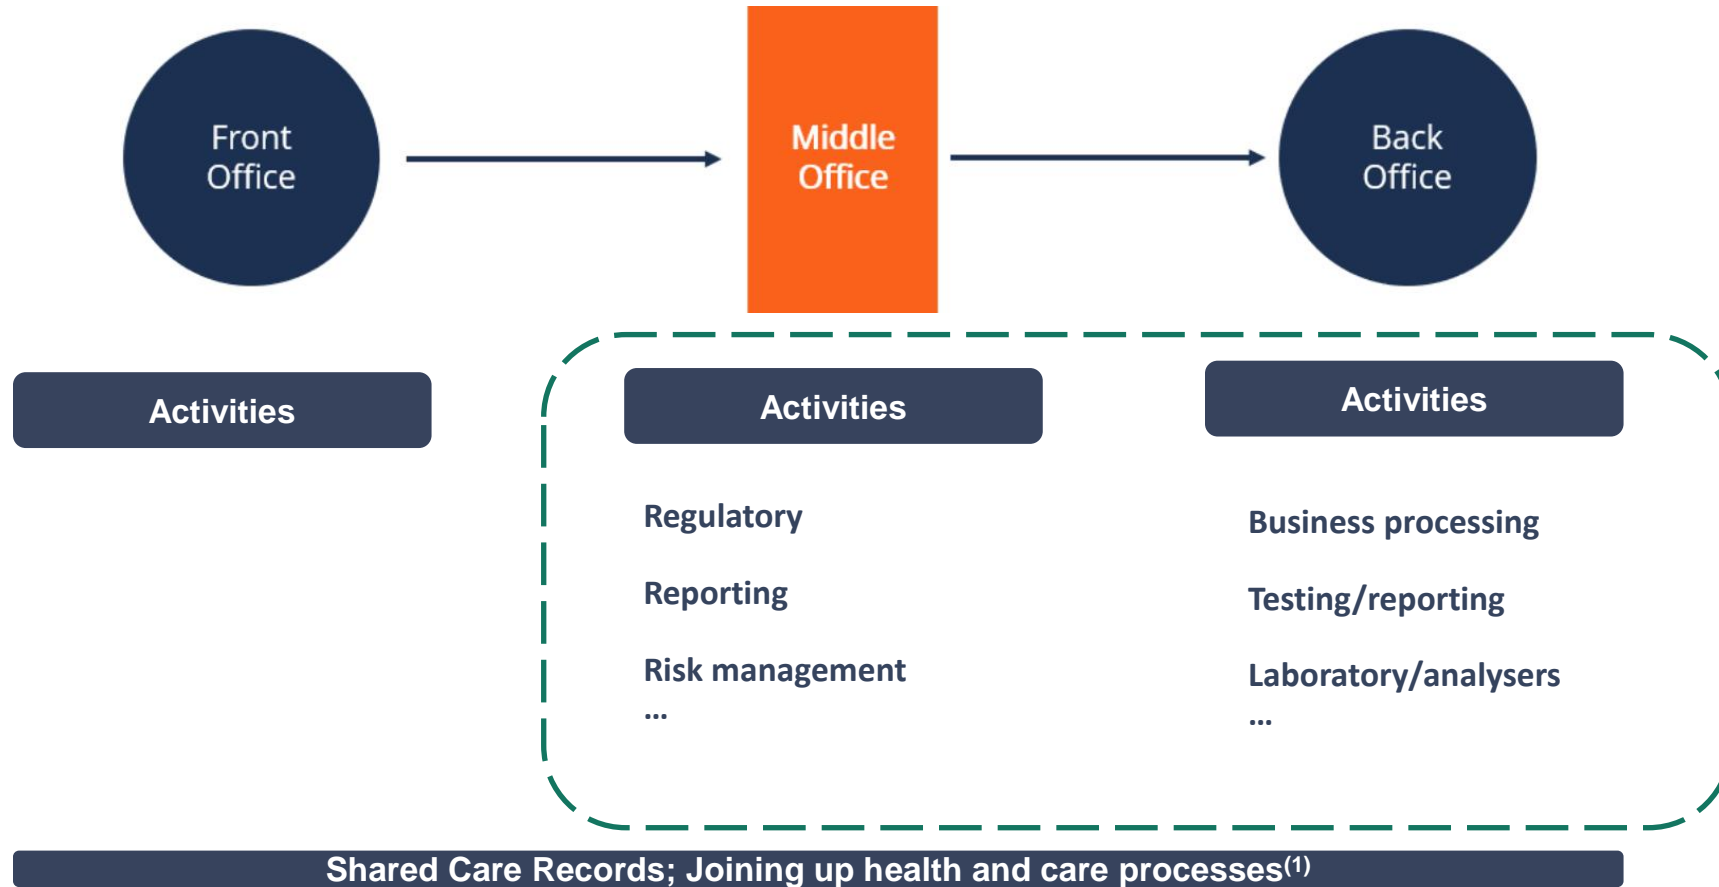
Front Office

Middle Office

Back Office

Activities

Activities

Activities

Regulatory

Reporting

Risk management

...

Business processing

Testing/reporting

Laboratory/analysers

...

Shared Care Records; Joining up health and care processes$^{(1)}$